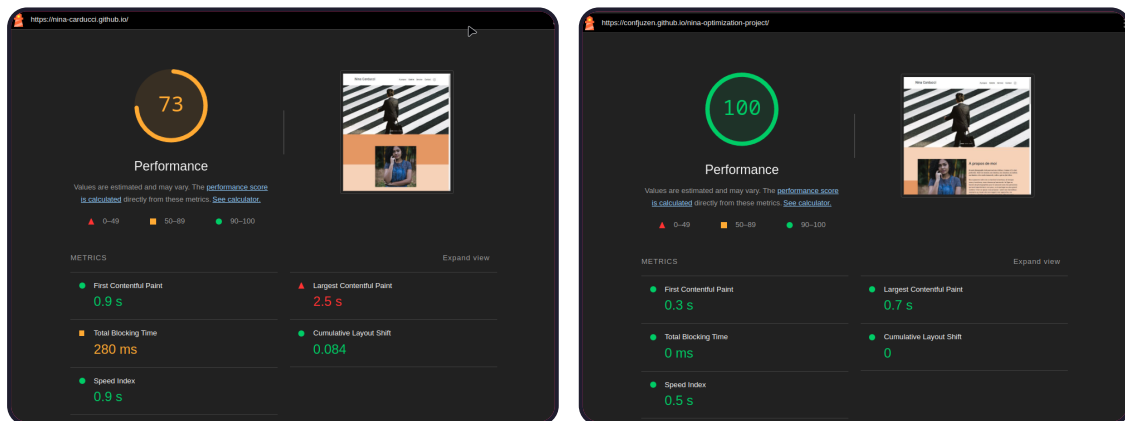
https://nina-carducci.github.io/

73

Performance

Values are estimated and may vary. The performance score is calculated directly from these metrics. See calculator.

0–49 50–89 90–100

METRICS

Expand view

First Contentful Paint
0.9 s

Largest Contentful Paint
2.5 s

Total Blocking Time
280 ms

Cumulative Layout Shift
0.084

Speed Index
0.9 s

https://confjuzen.github.io/nina-optimization-project/

100

Performance

Values are estimated and may vary. The performance score is calculated directly from these metrics. See calculator.

0–49 50–89 90–100

METRICS

Expand view

First Contentful Paint
0.3 s

Largest Contentful Paint
0.7 s

Total Blocking Time
0 ms

Cumulative Layout Shift
0

Speed Index
0.5 s